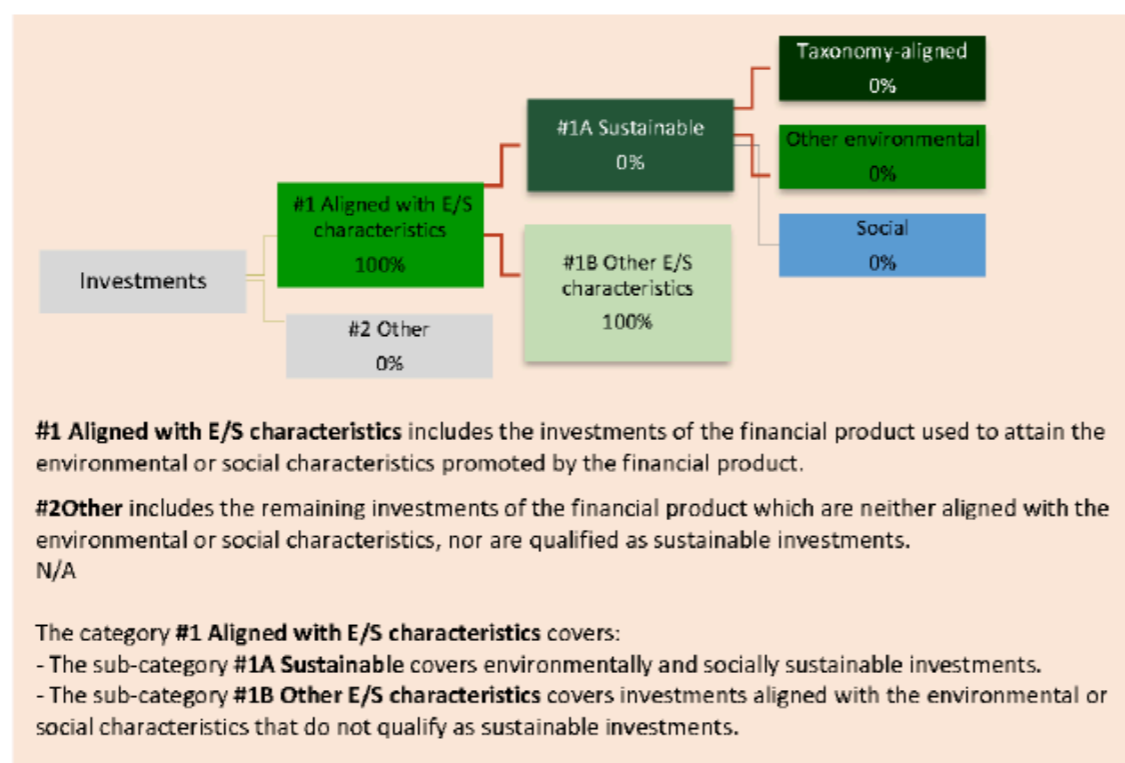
Taxonomy-aligned
0%

#1A Sustainable
0%

Other environmental
0%

#1 Aligned with E/S characteristics
100%

Social
0%

Investments

#1B Other E/S characteristics
100%

#2 Other
0%

**#1 Aligned with E/S characteristics** includes the investments of the financial product used to attain the environmental or social characteristics promoted by the financial product.

**#2Other** includes the remaining investments of the financial product which are neither aligned with the environmental or social characteristics, nor are qualified as sustainable investments.
N/A

The category **#1 Aligned with E/S characteristics** covers:
- The sub-category **#1A Sustainable** covers environmentally and socially sustainable investments.
- The sub-category **#1B Other E/S characteristics** covers investments aligned with the environmental or social characteristics that do not qualify as sustainable investments.